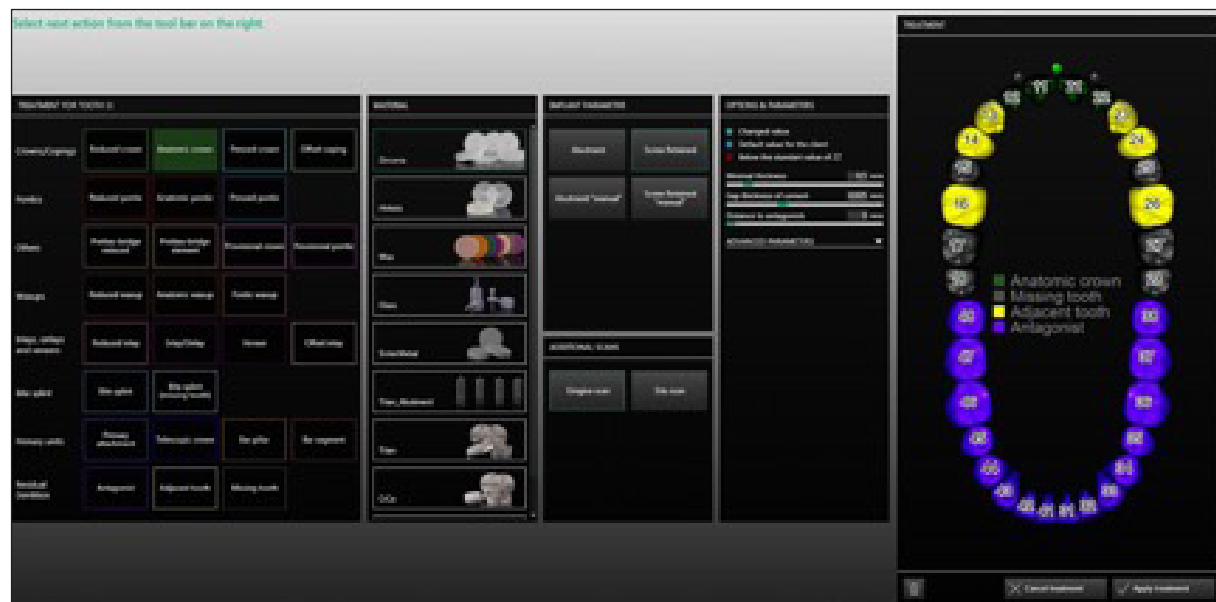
Select next action from the tool bar on the right.

TREATMENT FOR TOOTH 11

| Crowns/Copings | Reduced crown | Anatomic crown | Pressed crown | Offset coping |
|---|---|---|---|---|
| Pontics | Reduced pontic | Anatomic pontic | Pressed pontic | |
| Others | Pontless bridge element | Pontless bridge element | Provisional crown | Provisional pontic |
| Waxups | Reduced waxup | Anatomic waxup | Pontic waxup | |
| Inlays, onlays and veneers | Reduced inlay | Inlay/Onlay | Veneer | Offset inlay |
| Bite splint | Bite splint | Bite splint (missing tooth) | | |
| Primary units | Primary attachment | Telescopic crown | Bar pillar | Bar segment |
| Residual Dentition | Antagonist | Adjacent tooth | Missing tooth | |

MATERIAL

Zirconia
Veneer
Wax
Glass
Screw/Metal
Titan_Abutment
Titan
CoCr

IMPLANT PARAMETER

Abutment
Screw Retained
Abutment "manual"
Screw Retained "manual"

ADDITIONAL SCANS

Gingiva scan
Situ scan

OPTIONS & PARAMETERS

Changed value
Default values for the client
Below the standard value of ZT

Minimal thickness
Gap thickness of cement
Distance to antagonists

ADVANCED PARAMETERS

TREATMENT

11 21 12 22 13 23 14 24 15 25 16 26 17 27 18 28 48 38 47 37 46 36 45 35 44 34 43 33 42 32 41 31

Anatomic crown
Missing tooth
Adjacent tooth
Antagonist

Cancel treatment
Apply treatment